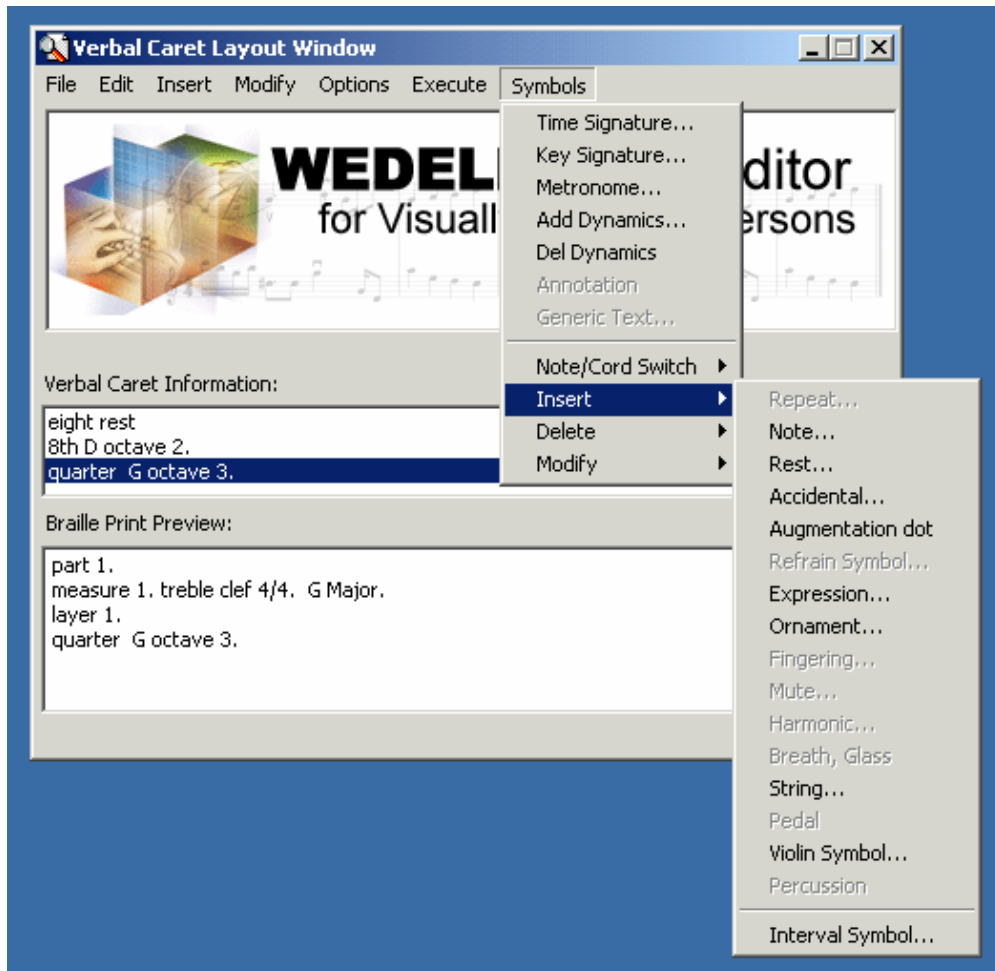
Verbal Caret Layout Window

File Edit Insert Modify Options Execute Symbols

WEDEL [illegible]ditor
for Visuall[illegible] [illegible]ersons

Time Signature...
Key Signature...
Metronome...
Add Dynamics...
Del Dynamics
Annotation
Generic Text...
Note/Cord Switch
Insert
Delete
Modify

Repeat...
Note...
Rest...
Accidental...
Augmentation dot
Refrain Symbol...
Expression...
Ornament...
Fingering...
Mute...
Harmonic...
Breath, Glass
String...
Pedal
Violin Symbol...
Percussion
Interval Symbol...

Verbal Caret Information:

eight rest
8th D octave 2.
quarter G octave 3.

Braille Print Preview:

part 1.
measure 1. treble clef 4/4. G Major.
layer 1.
quarter G octave 3.